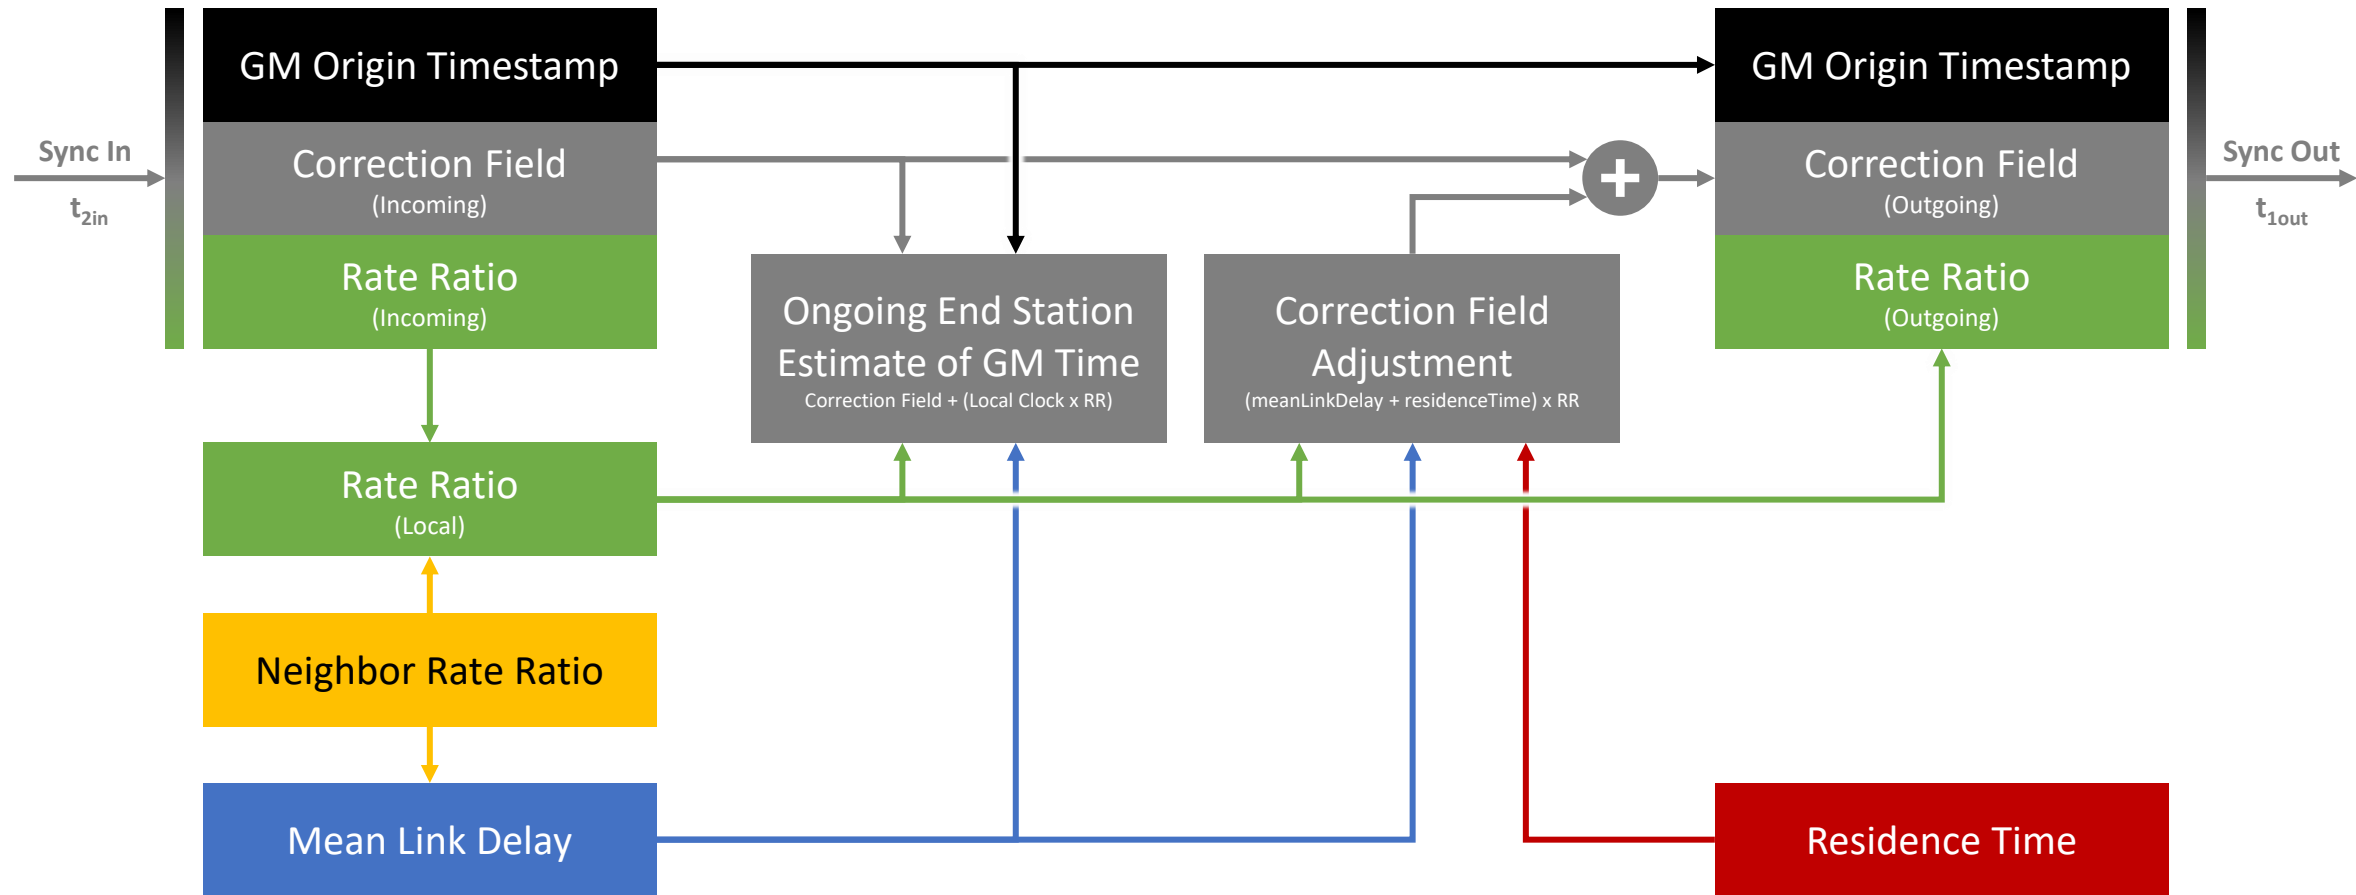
Sync In
$t_{2in}$

GM Origin Timestamp

Correction Field
(Incoming)

Rate Ratio
(Incoming)

Ongoing End Station Estimate of GM Time
Correction Field + (Local Clock x RR)

Correction Field Adjustment
(meanLinkDelay + residenceTime) x RR

+

GM Origin Timestamp

Correction Field
(Outgoing)

Rate Ratio
(Outgoing)

Sync Out
$t_{1out}$

Rate Ratio
(Local)

Neighbor Rate Ratio

Mean Link Delay

Residence Time